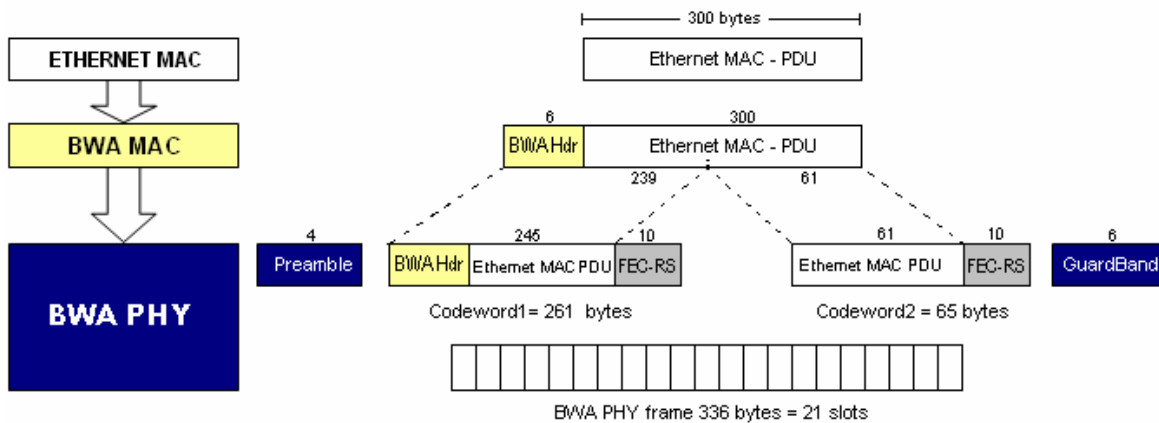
ETHERNET MAC

BWA MAC

BWA PHY

300 bytes

Ethernet MAC - PDU

6

300

BWA Hdr

Ethernet MAC - PDU

239

61

4

Preamble

245

10

BWA Hdr

Ethernet MAC PDU

FEC-RS

61

10

Ethernet MAC PDU

FEC-RS

6

GuardBand

Codeword1= 261 bytes

Codeword2 = 65 bytes

BWA PHY frame 336 bytes = 21 slots